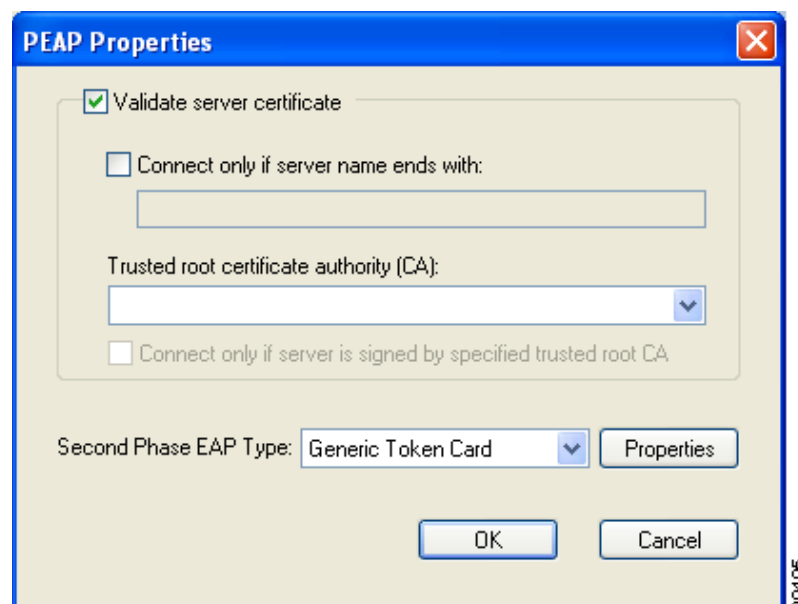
PEAP Properties

Validate server certificate

Connect only if server name ends with:

Trusted root certificate authority (CA):

Connect only if server is signed by specified trusted root CA

Second Phase EAP Type: Generic Token Card

Properties

OK

Cancel

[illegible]